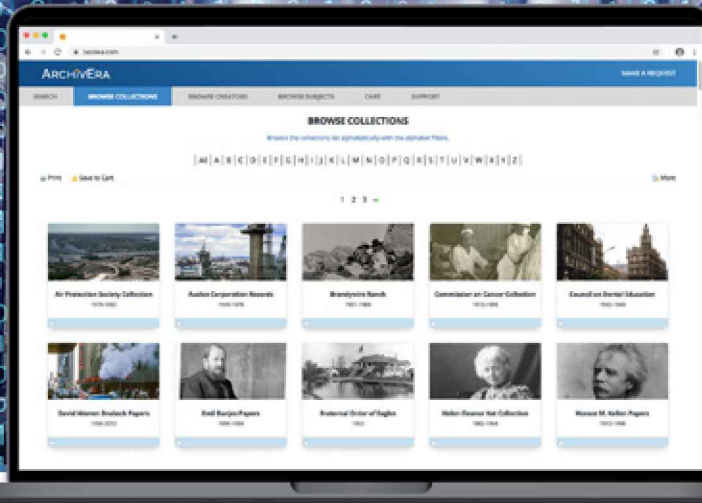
ArchivEra

MAKE A REQUEST

SEARCH | BROWSE COLLECTIONS | BROWSE CREATORS | BROWSE SUBJECTS | CART | SUPPORT

BROWSE COLLECTIONS

Browse the collections list alphabetically with the alphabet filters.

All | A | B | C | D | E | F | G | H | I | J | K | L | M | N | O | P | Q | R | S | T | U | V | W | X | Y | Z

Print  Save to Cart  More

1 2 3 »

Air Protection Society Collection
1970-1985

Avalon Corporation Records
1930-1978

Brandywine Ranch
1901-1989

Commission on Cancer Collection
1913-1958

Council on Dental Education
1940-1949

David Warner Broduck Papers
1990-2012

Emil Burjes Papers
1890-1958

Fraternal Order of Eagles
1902

Helen Eleanor Hat Collection
1882-1964

Werner M. Keller Papers
1912-1996